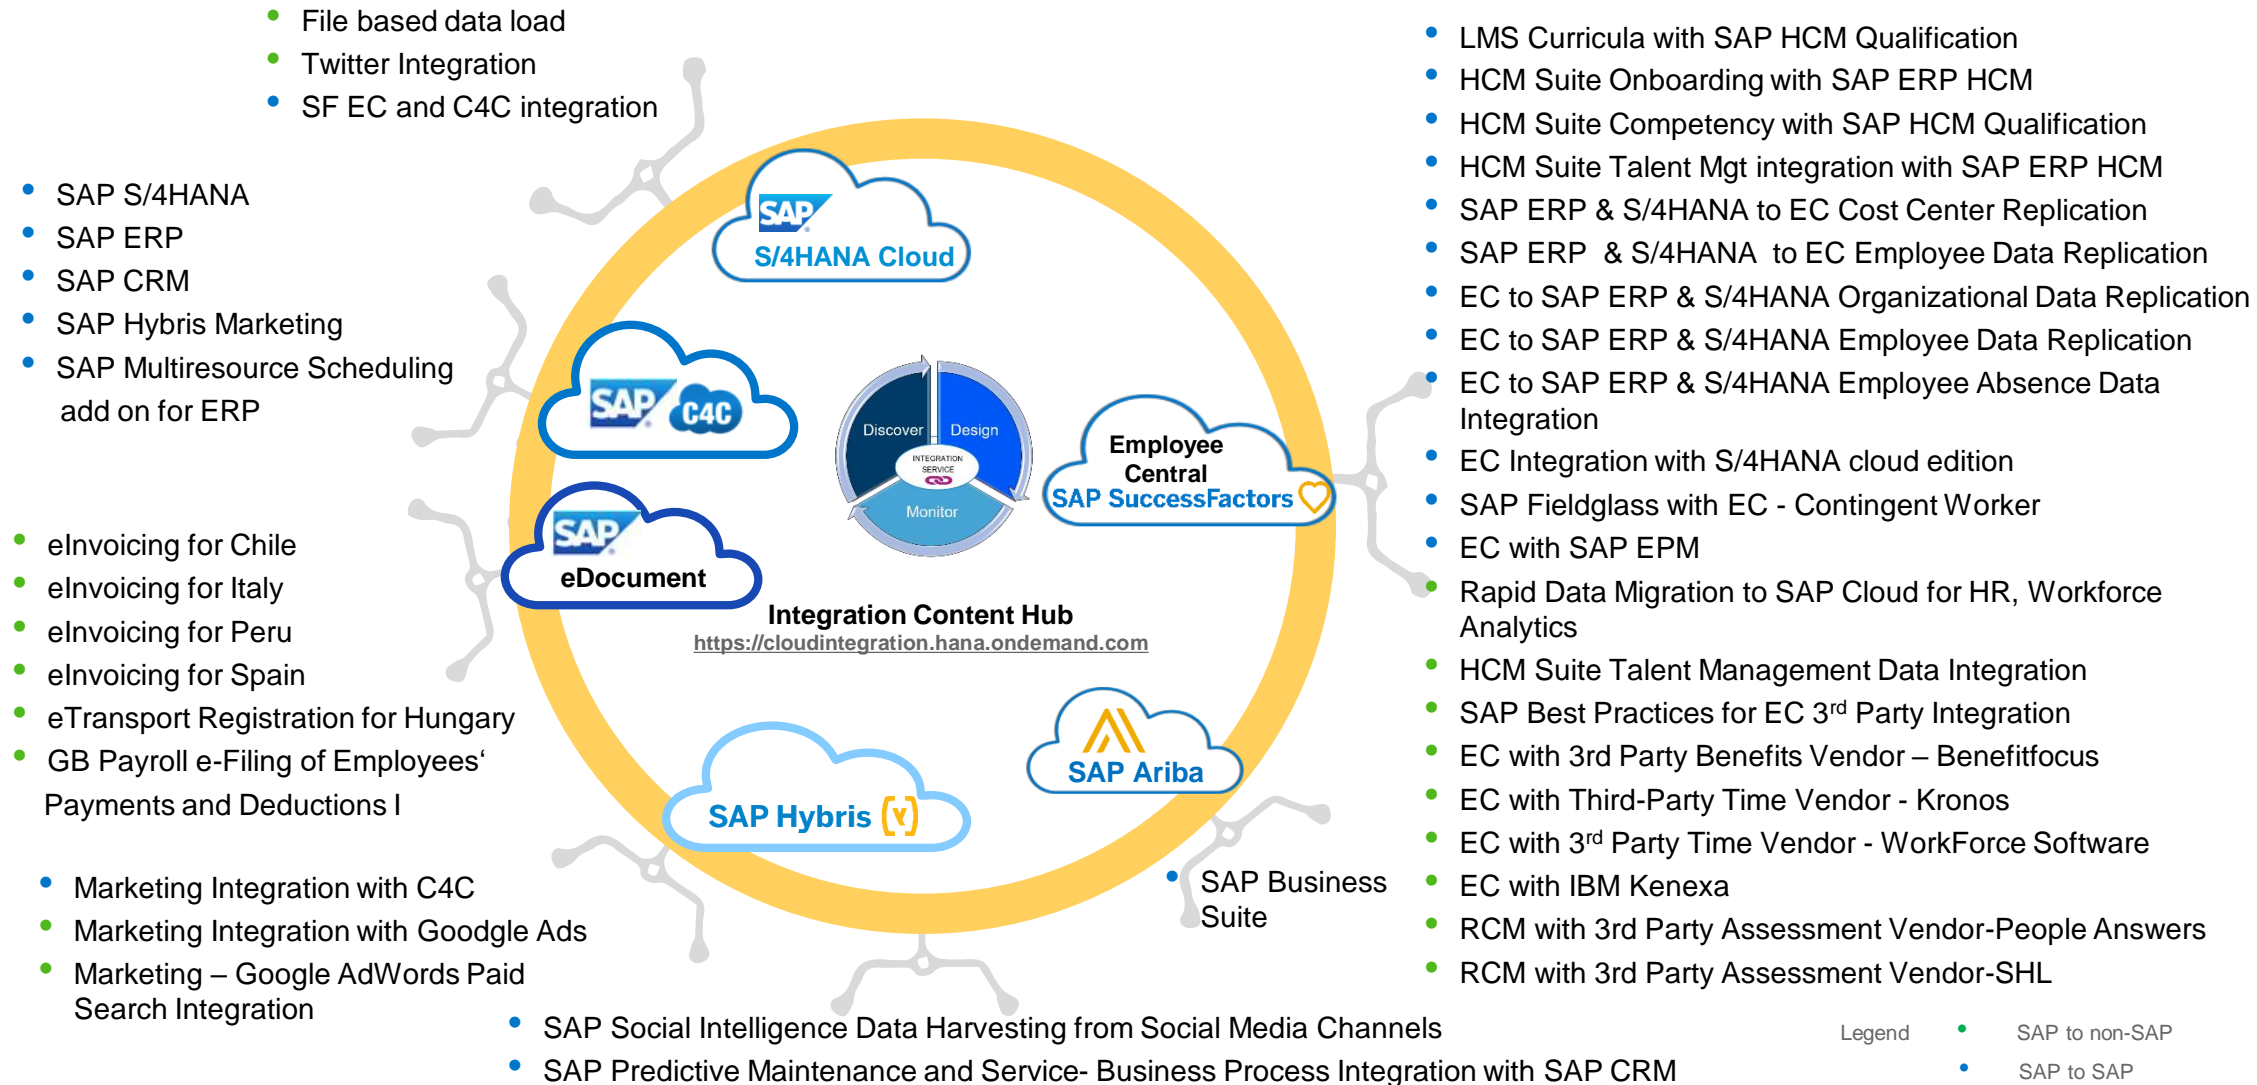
- File based data load
- Twitter Integration
- SF EC and C4C integration

- SAP S/4HANA
- SAP ERP
- SAP CRM
- SAP Hybris Marketing
- SAP Multiresource Scheduling add on for ERP

- eInvoicing for Chile
- eInvoicing for Italy
- eInvoicing for Peru
- eInvoicing for Spain
- eTransport Registration for Hungary
- GB Payroll e-Filing of Employees‘ Payments and Deductions I

- Marketing Integration with C4C
- Marketing Integration with Goodgle Ads
- Marketing – Google AdWords Paid Search Integration

SAP S/4HANA Cloud

SAP C4C

SAP eDocument

Discover Design INTEGRATION SERVICE Monitor

Integration Content Hub
https://cloudintegration.hana.ondemand.com

Employee Central SAP SuccessFactors

SAP Ariba

SAP Hybris

- SAP Business Suite

- LMS Curricula with SAP HCM Qualification
- HCM Suite Onboarding with SAP ERP HCM
- HCM Suite Competency with SAP HCM Qualification
- HCM Suite Talent Mgt integration with SAP ERP HCM
- SAP ERP & S/4HANA to EC Cost Center Replication
- SAP ERP & S/4HANA to EC Employee Data Replication
- EC to SAP ERP & S/4HANA Organizational Data Replication
- EC to SAP ERP & S/4HANA Employee Data Replication
- EC to SAP ERP & S/4HANA Employee Absence Data Integration
- EC Integration with S/4HANA cloud edition
- SAP Fieldglass with EC - Contingent Worker
- EC with SAP EPM
- Rapid Data Migration to SAP Cloud for HR, Workforce Analytics
- HCM Suite Talent Management Data Integration
- SAP Best Practices for EC 3$^{rd}$ Party Integration
- EC with 3rd Party Benefits Vendor – Benefitfocus
- EC with Third-Party Time Vendor - Kronos
- EC with 3$^{rd}$ Party Time Vendor - WorkForce Software
- EC with IBM Kenexa
- RCM with 3rd Party Assessment Vendor-People Answers
- RCM with 3rd Party Assessment Vendor-SHL

- SAP Social Intelligence Data Harvesting from Social Media Channels
- SAP Predictive Maintenance and Service- Business Process Integration with SAP CRM

Legend
- SAP to non-SAP
- SAP to SAP